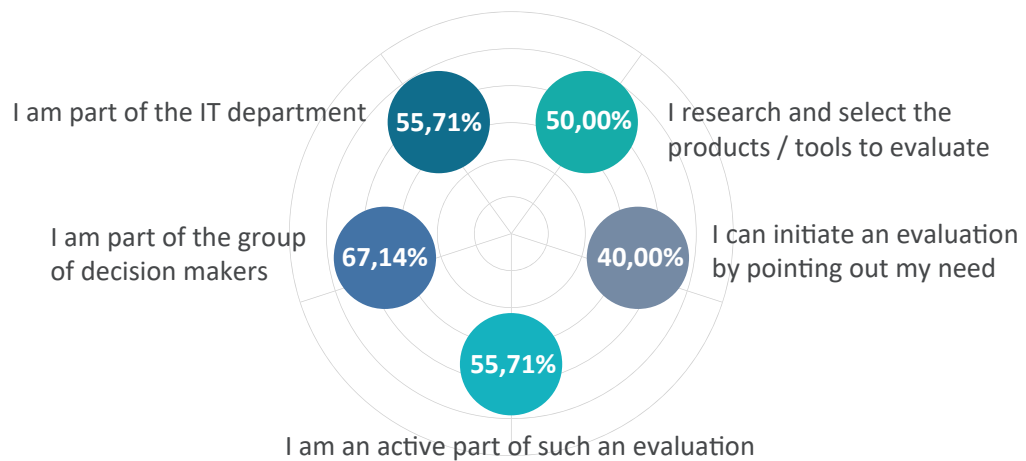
I am part of the IT department

55,71%

50,00%

I research and select the products / tools to evaluate

I am part of the group of decision makers

67,14%

40,00%

I can initiate an evaluation by pointing out my need

55,71%

I am an active part of such an evaluation